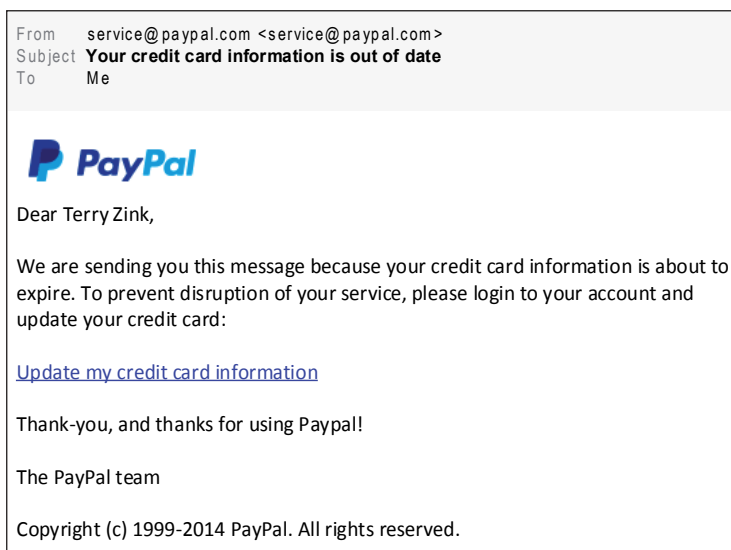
From service@paypal.com <service@paypal.com>
Subject **Your credit card information is out of date**
To Me

PayPal

Dear Terry Zink,

We are sending you this message because your credit card information is about to expire. To prevent disruption of your service, please login to your account and update your credit card:

Update my credit card information

Thank-you, and thanks for using Paypal!

The PayPal team

Copyright (c) 1999-2014 PayPal. All rights reserved.